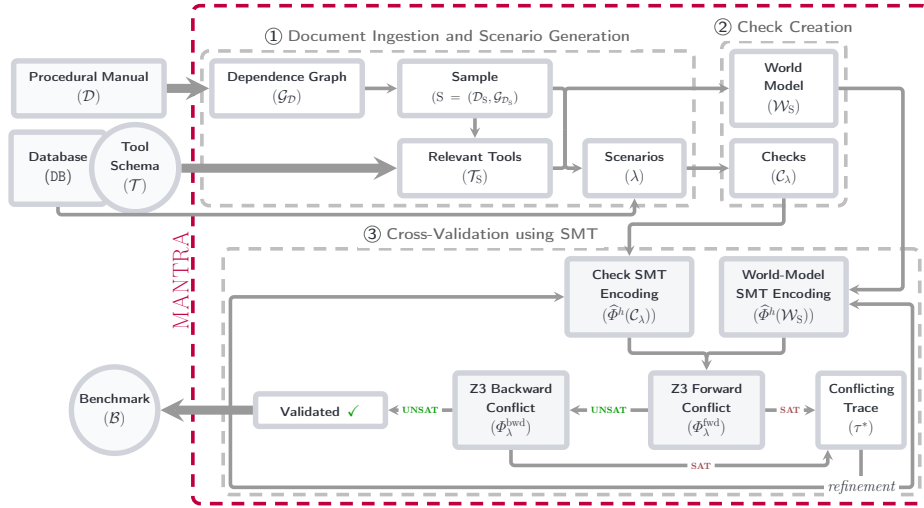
MANTRA

① Document Ingestion and Scenario Generation

② Check Creation

Procedural Manual
$(\mathcal{D})$

Dependence Graph
$(\mathcal{G}_{\mathcal{D}})$

Sample
$(\mathrm{S} = (\mathcal{D}_{\mathrm{S}}, \mathcal{G}_{\mathcal{D}_{\mathrm{S}}})$

World Model
$(\mathcal{W}_{\mathrm{S}})$

Database
(DB)

Tool Schema
$(\mathcal{T})$

Relevant Tools
$(\mathcal{T}_{\mathrm{S}})$

Scenarios
$(\lambda)$

Checks
$(\mathcal{C}_{\lambda})$

③ Cross-Validation using SMT

Check SMT Encoding
$(\widehat{\Phi}^{h}(\mathcal{C}_{\lambda}))$

World-Model SMT Encoding
$(\widehat{\Phi}^{h}(\mathcal{W}_{\mathrm{S}}))$

Benchmark
$(\mathcal{B})$

Validated ✓

UNSAT

Z3 Backward Conflict
$(\Phi_{\lambda}^{\mathrm{bwd}})$

UNSAT

Z3 Forward Conflict
$(\Phi_{\lambda}^{\mathrm{fwd}})$

SAT

Conflicting Trace
$(\tau^{*})$

SAT

refinement